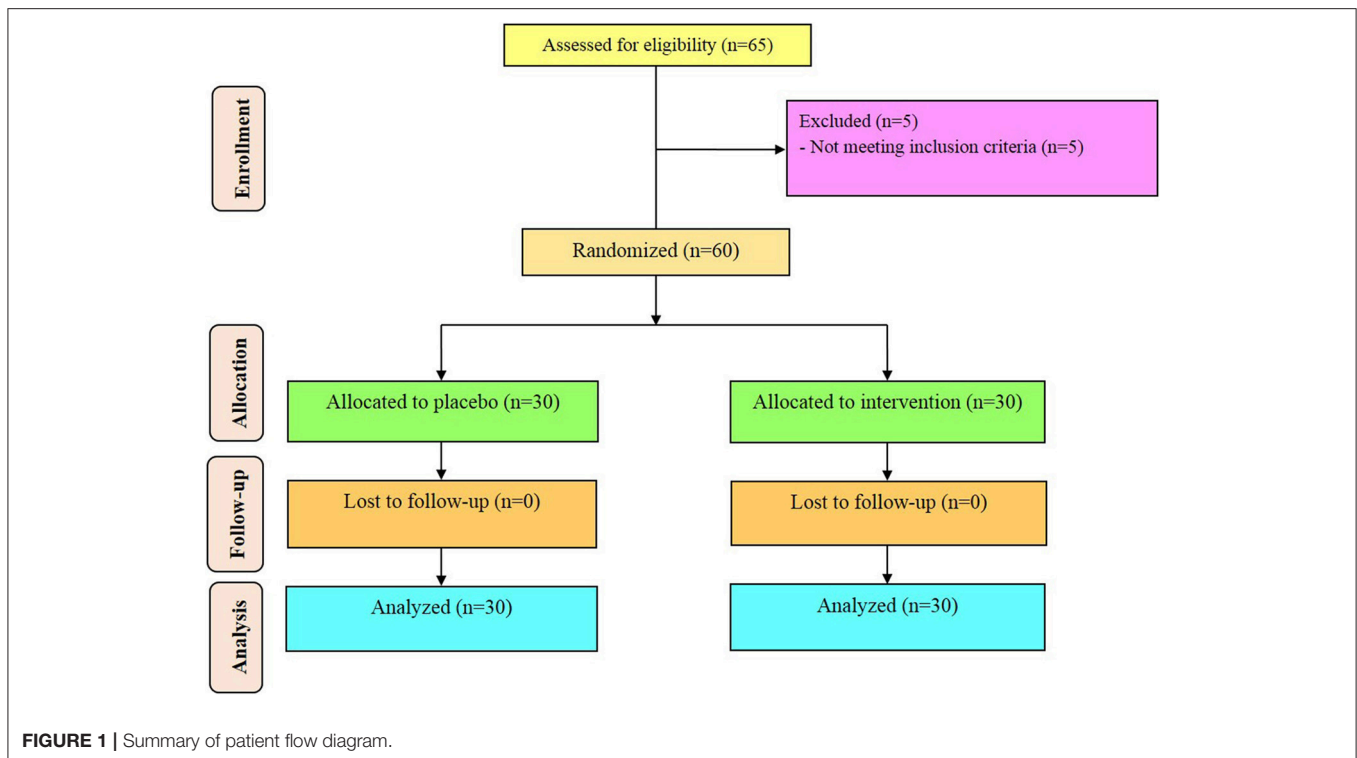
Assessed for eligibility (n=65)

Enrollment

Excluded (n=5)
- Not meeting inclusion criteria (n=5)

Randomized (n=60)

Allocation

Allocated to placebo (n=30)

Allocated to intervention (n=30)

Follow-up

Lost to follow-up (n=0)

Lost to follow-up (n=0)

Analysis

Analyzed (n=30)

Analyzed (n=30)

FIGURE 1 | Summary of patient flow diagram.